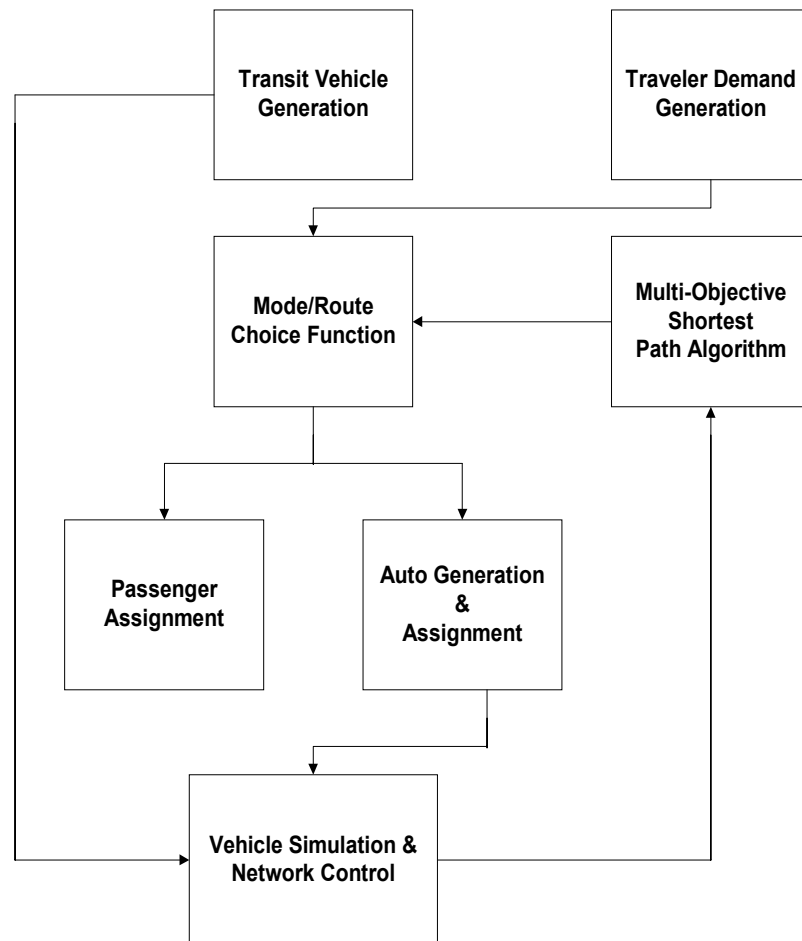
Transit Vehicle Generation

Traveler Demand Generation

Mode/Route Choice Function

Multi-Objective Shortest Path Algorithm

Passenger Assignment

Auto Generation & Assignment

Vehicle Simulation & Network Control